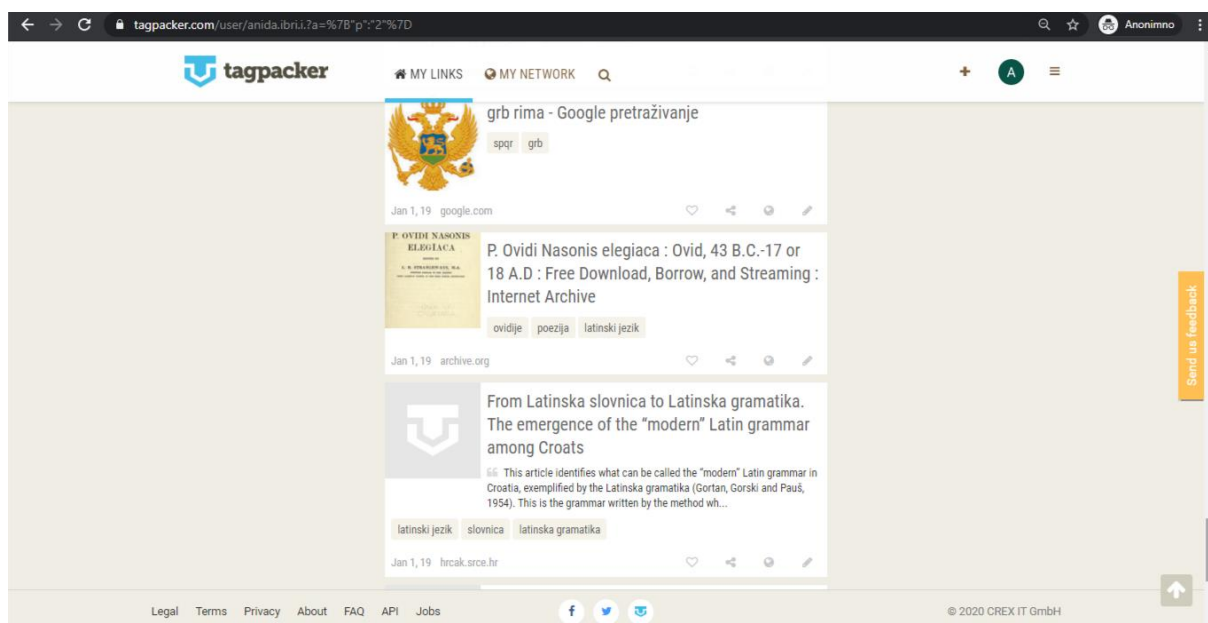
tagpacker.com/user/anida.ibri.i.?a=%7B"p":"2"%7D

Anonimno

tagpacker

MY LINKS  MY NETWORK

A

grb rima - Google pretraživanje

spqr  grb

Jan 1, 19  google.com

P. OVIDI NASONIS ELEGIACA

P. Ovidi Nasonis elegiaca : Ovid, 43 B.C.-17 or 18 A.D : Free Download, Borrow, and Streaming : Internet Archive

ovidije  poezija  latinski jezik

Jan 1, 19  archive.org

From Latinska slovnica to Latinska gramatika. The emergence of the "modern" Latin grammar among Croats

This article identifies what can be called the "modern" Latin grammar in Croatia, exemplified by the Latinska gramatika (Gortan, Gorski and Pauš, 1954). This is the grammar written by the method wh...

latinski jezik  slovnica  latinska gramatika

Jan 1, 19  hrcak.srce.hr

Send us feedback

Legal  Terms  Privacy  About  FAQ  API  Jobs

© 2020 CREX IT GmbH